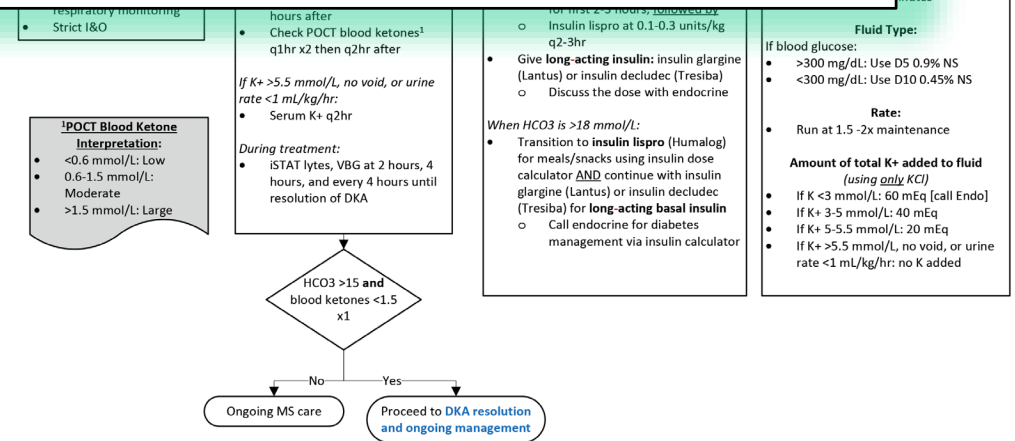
respiratory monitoring
• Strict I&O

$^1$POCT Blood Ketone Interpretation:
• <0.6 mmol/L: Low
• 0.6-1.5 mmol/L: Moderate
• >1.5 mmol/L: Large

hours after
• Check POCT blood ketones$^1$ q1hr x2 then q2hr after

If K+ >5.5 mmol/L, no void, or urine rate <1 mL/kg/hr:
• Serum K+ q2hr

During treatment:
• iSTAT lytes, VBG at 2 hours, 4 hours, and every 4 hours until resolution of DKA

for first 2-3 hours, followed by
o Insulin lispro at 0.1-0.3 units/kg q2-3hr
• Give long-acting insulin: insulin glargine (Lantus) or insulin decludec (Tresiba)
o Discuss the dose with endocrine

When HCO3 is >18 mmol/L:
• Transition to insulin lispro (Humalog) for meals/snacks using insulin dose calculator AND continue with insulin glargine (Lantus) or insulin decludec (Tresiba) for long-acting basal insulin
o Call endocrine for diabetes management via insulin calculator

Fluid Type:
If blood glucose:
• >300 mg/dL: Use D5 0.9% NS
• <300 mg/dL: Use D10 0.45% NS

Rate:
• Run at 1.5 -2x maintenance

Amount of total K+ added to fluid
(using only KCl)
• If K <3 mmol/L: 60 mEq [call Endo]
• If K+ 3-5 mmol/L: 40 mEq
• If K+ 5-5.5 mmol/L: 20 mEq
• If K+ >5.5 mmol/L, no void, or urine rate <1 mL/kg/hr: no K added

HCO3 >15 and blood ketones <1.5 x1

No
Yes

Ongoing MS care

Proceed to DKA resolution and ongoing management